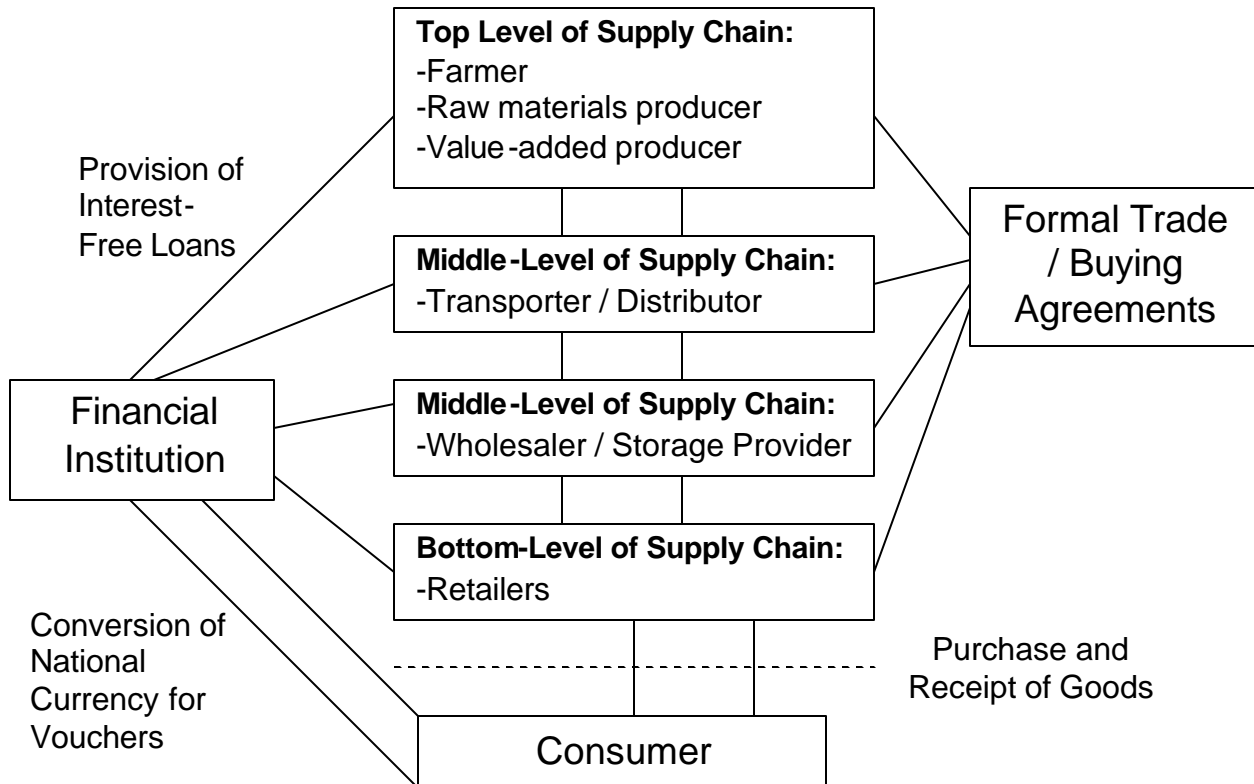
**Top Level of Supply Chain:**
-Farmer
-Raw materials producer
-Value-added producer

Provision of Interest-Free Loans

Formal Trade / Buying Agreements

**Middle-Level of Supply Chain:**
-Transporter / Distributor

Financial Institution

**Middle-Level of Supply Chain:**
-Wholesaler / Storage Provider

**Bottom-Level of Supply Chain:**
-Retailers

Conversion of National Currency for Vouchers

Purchase and Receipt of Goods

Consumer